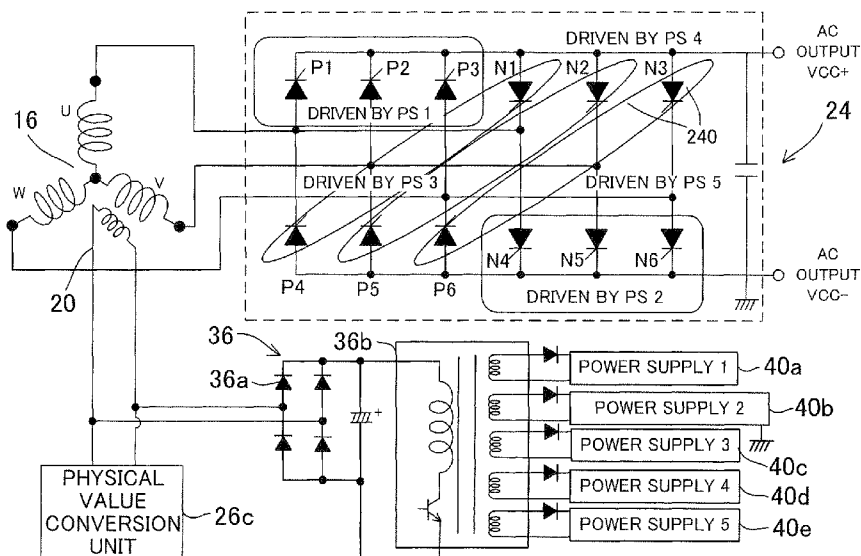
DRIVEN BY PS 4
AC OUTPUT VCC+
P1 P2 P3 N1 N2 N3
DRIVEN BY PS 1
240
24
16
U
W
V
DRIVEN BY PS 3
DRIVEN BY PS 5
P4 P5 P6 N4 N5 N6
AC OUTPUT VCC−
DRIVEN BY PS 2
20
36
36b
36a
POWER SUPPLY 1
40a
POWER SUPPLY 2
40b
POWER SUPPLY 3
40c
POWER SUPPLY 4
40d
POWER SUPPLY 5
40e
PHYSICAL VALUE CONVERSION UNIT
26c